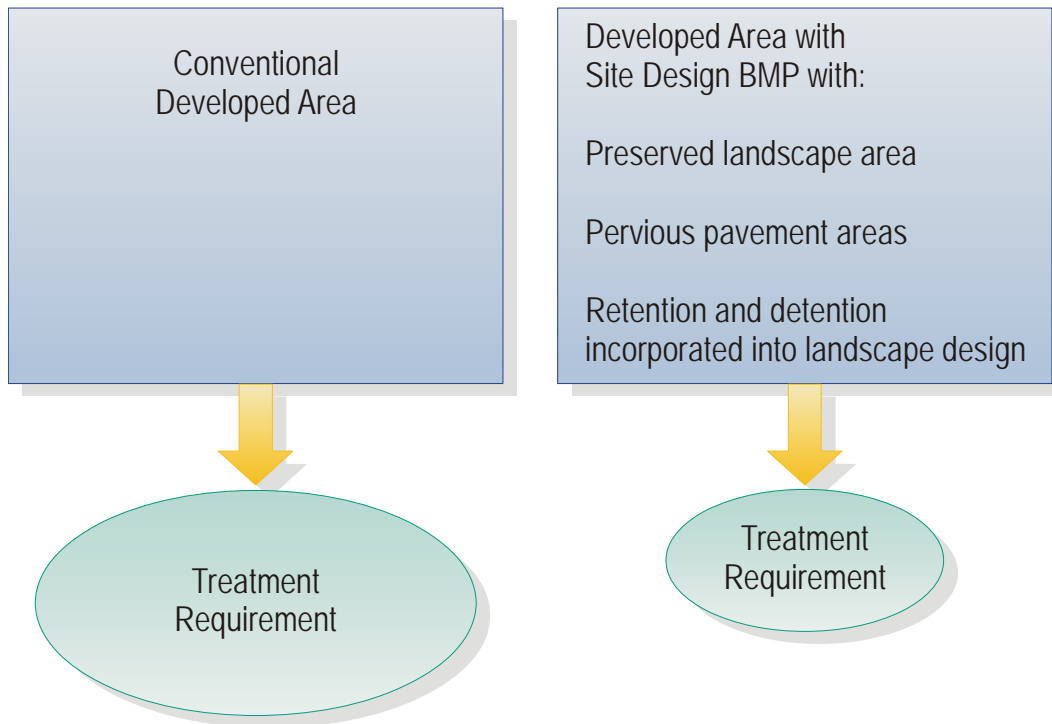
Conventional Developed Area

Treatment Requirement

Developed Area with Site Design BMP with:

Preserved landscape area

Pervious pavement areas

Retention and detention incorporated into landscape design

Treatment Requirement